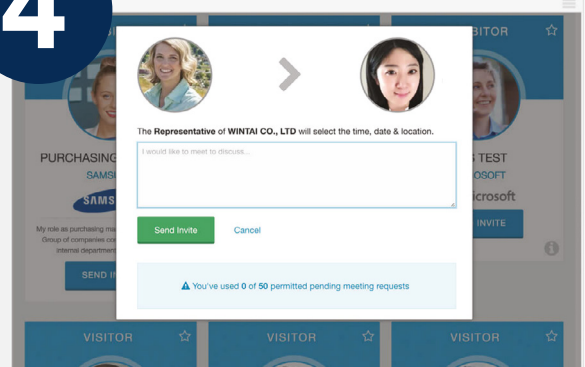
4

ITOR

PURCHASING

SAMSU

SAMS

My role as purchasing ma Group of companies con internal department

SEND IN

S TEST

OSOFT

icrosoft

INVITE

The **Representative** of **WINTAI CO., LTD** will select the time, date & location.

I would like to meet to discuss...

Send Invite

Cancel

You've used 0 of 50 permitted pending meeting requests

VISITOR

VISITOR

VISITOR